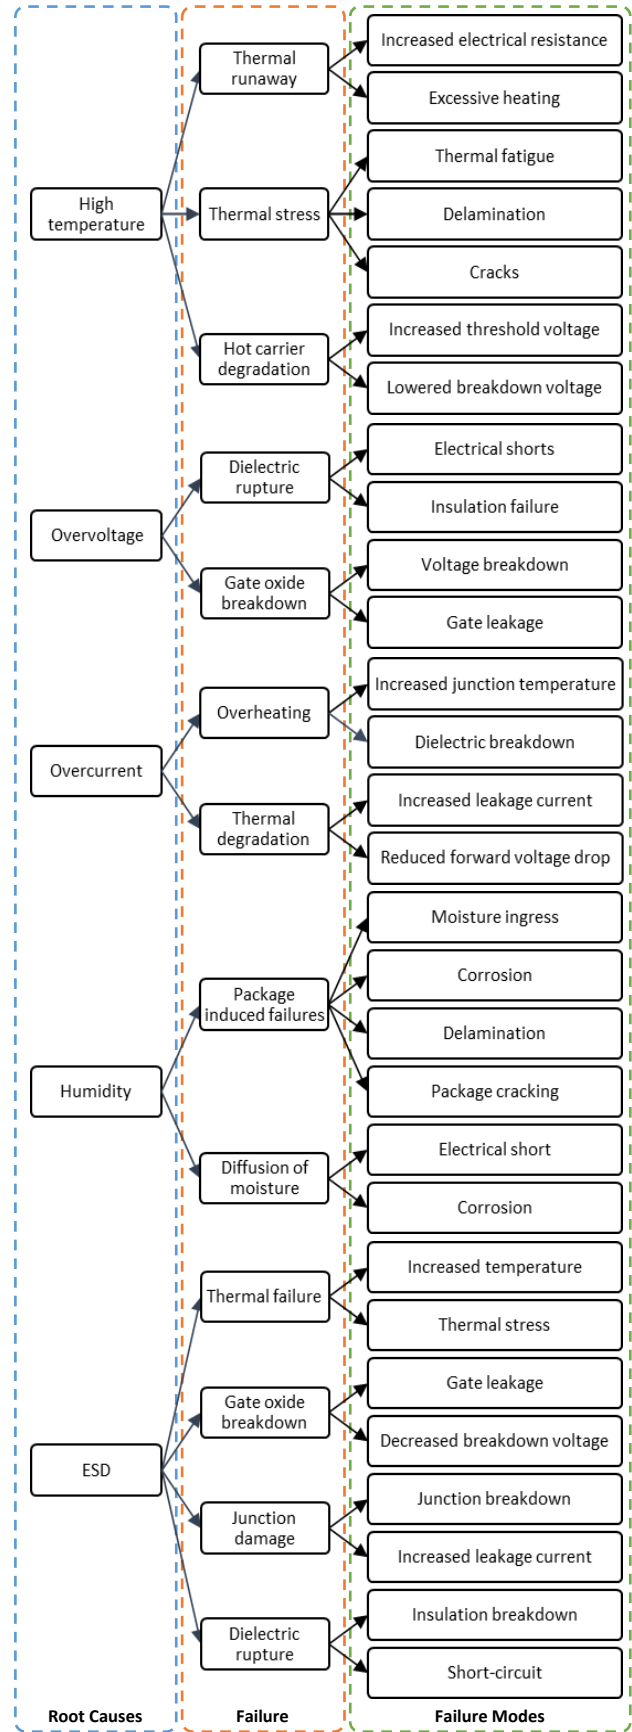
Increased electrical resistance

Excessive heating

Thermal fatigue

Delamination

Cracks

Increased threshold voltage

Lowered breakdown voltage

Electrical shorts

Insulation failure

Voltage breakdown

Gate leakage

Increased junction temperature

Dielectric breakdown

Increased leakage current

Reduced forward voltage drop

Moisture ingress

Corrosion

Delamination

Package cracking

Electrical short

Corrosion

Increased temperature

Thermal stress

Gate leakage

Decreased breakdown voltage

Junction breakdown

Increased leakage current

Insulation breakdown

Short-circuit

Thermal runaway

Thermal stress

Hot carrier degradation

Dielectric rupture

Gate oxide breakdown

Overheating

Thermal degradation

Package induced failures

Diffusion of moisture

Thermal failure

Gate oxide breakdown

Junction damage

Dielectric rupture

High temperature

Overvoltage

Overcurrent

Humidity

ESD

Root Causes

Failure

Failure Modes